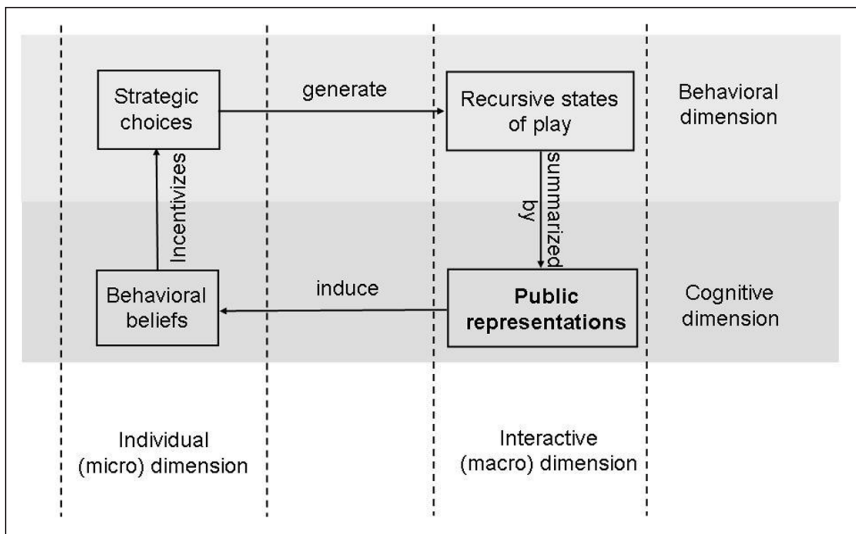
Strategic choices

generate

Recursive states of play

Behavioral dimension

Incentivizes

summarized by

Behavioral beliefs

induce

**Public representations**

Cognitive dimension

Individual (micro) dimension

Interactive (macro) dimension